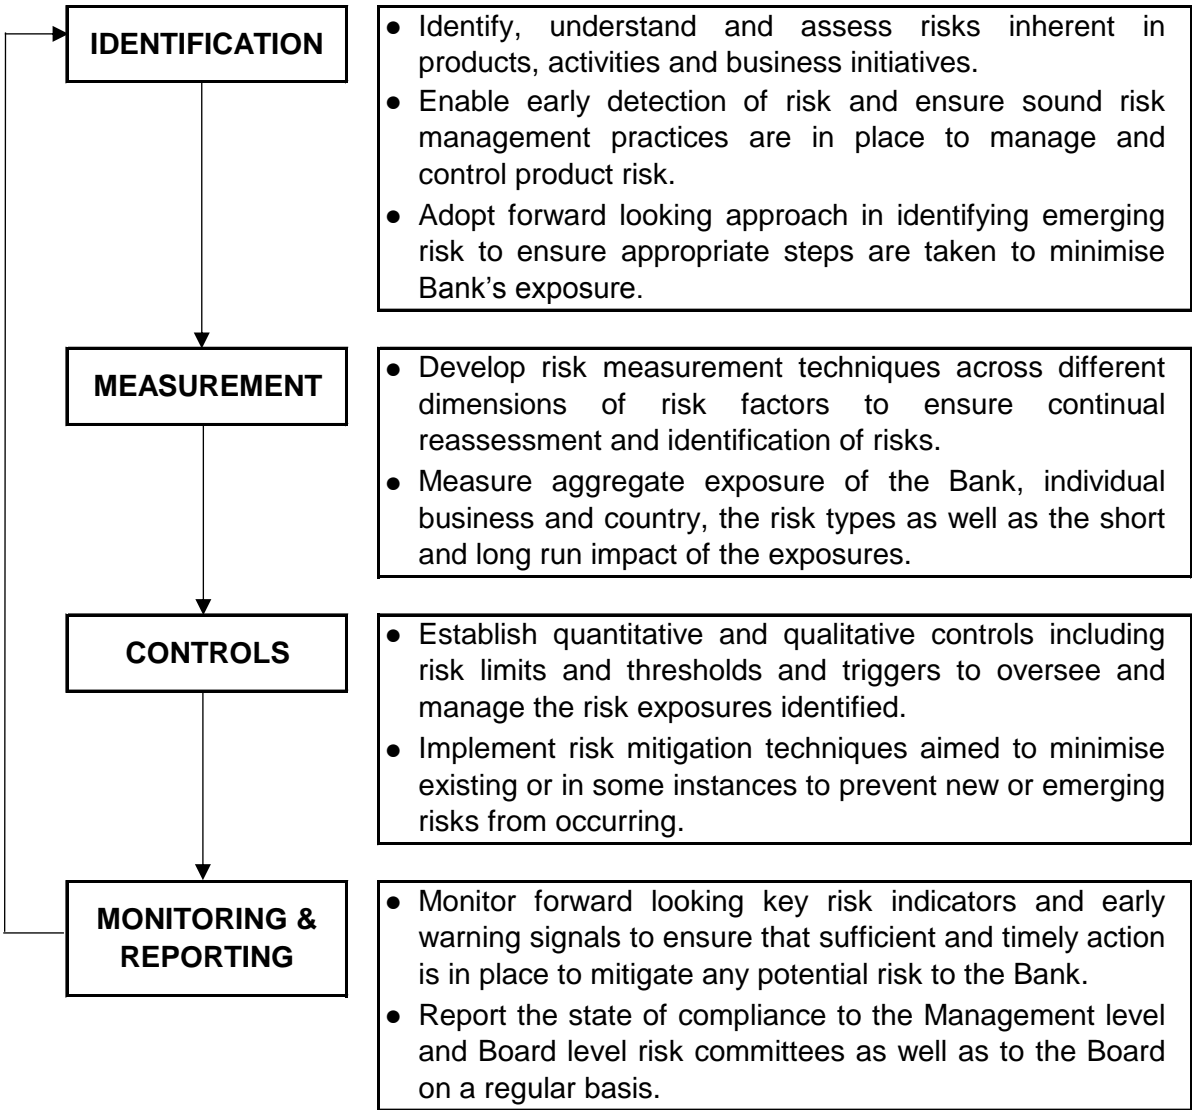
IDENTIFICATION

- Identify, understand and assess risks inherent in products, activities and business initiatives.
- Enable early detection of risk and ensure sound risk management practices are in place to manage and control product risk.
- Adopt forward looking approach in identifying emerging risk to ensure appropriate steps are taken to minimise Bank's exposure.

MEASUREMENT

- Develop risk measurement techniques across different dimensions of risk factors to ensure continual reassessment and identification of risks.
- Measure aggregate exposure of the Bank, individual business and country, the risk types as well as the short and long run impact of the exposures.

CONTROLS

- Establish quantitative and qualitative controls including risk limits and thresholds and triggers to oversee and manage the risk exposures identified.
- Implement risk mitigation techniques aimed to minimise existing or in some instances to prevent new or emerging risks from occurring.

MONITORING & REPORTING

- Monitor forward looking key risk indicators and early warning signals to ensure that sufficient and timely action is in place to mitigate any potential risk to the Bank.
- Report the state of compliance to the Management level and Board level risk committees as well as to the Board on a regular basis.